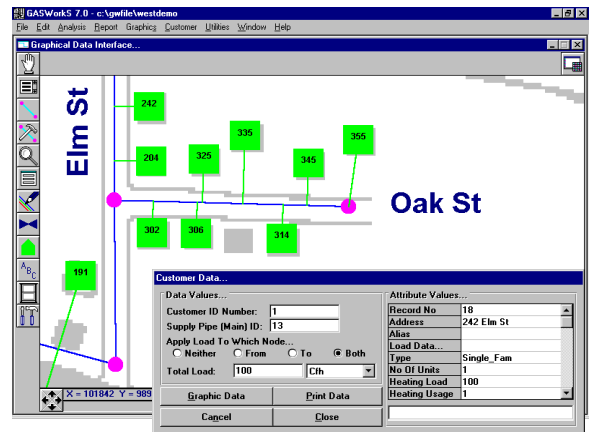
GASWorkS 7.0 - c:\gwfile\westdemo

File Edit Analysis Report Graphics Customer Utilities Window Help

Graphical Data Interface...

Elm St

242

204

325

335

345

355

Oak St

302

306

314

191

X = 101842 Y = 989

Customer Data...

Data Values...

Customer ID Number: 1

Supply Pipe (Main) ID: 13

Apply Load To Which Node...

Neither From To Both

Total Load: 100 Cfh

Graphic Data

Print Data

Cancel

Close

Attribute Values...

| | |
|---|---|
| Record No | 18 |
| Address | 242 Elm St |
| Alias | |
| Load Data... | |
| Type | Single_Fam |
| No Of Units | 1 |
| Heating Load | 100 |
| Heating Usage | 1 |